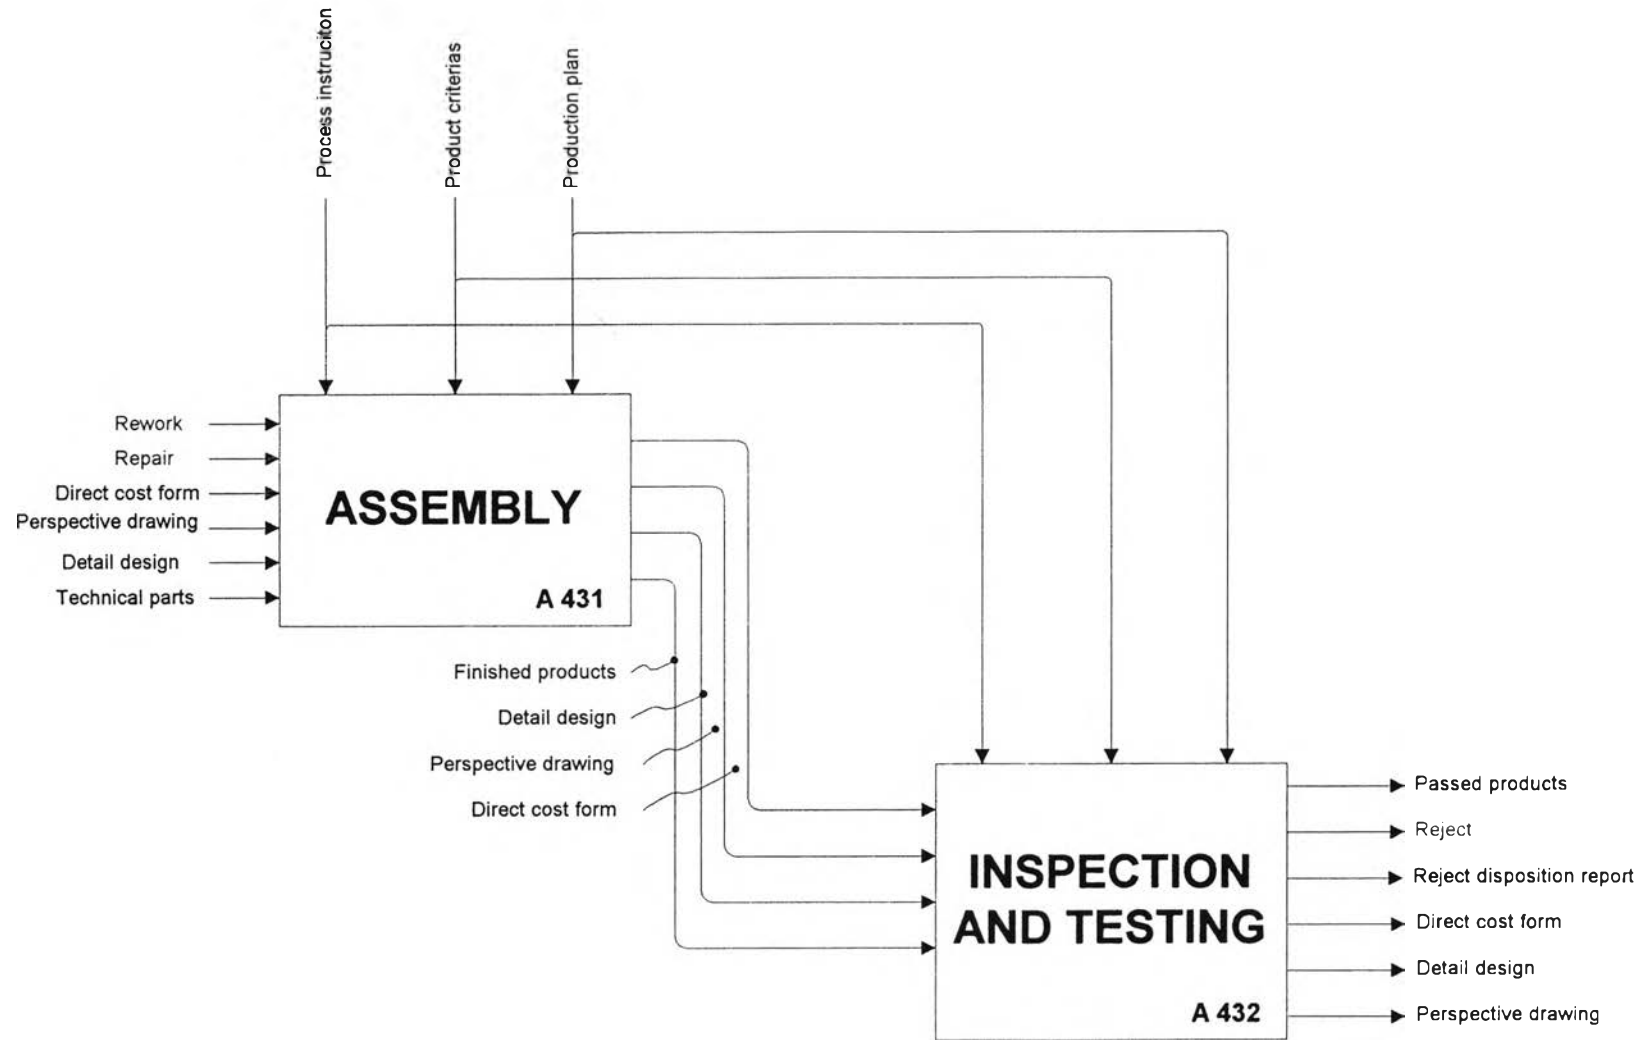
Process instruciton

Product criterias

Production plan

Rework

Repair

Direct cost form

Perspective drawing

Detail design

Technical parts

ASSEMBLY

A 431

Finished products

Detail design

Perspective drawing

Direct cost form

INSPECTION AND TESTING

A 432

Passed products

Reject

Reject disposition report

Direct cost form

Detail design

Perspective drawing